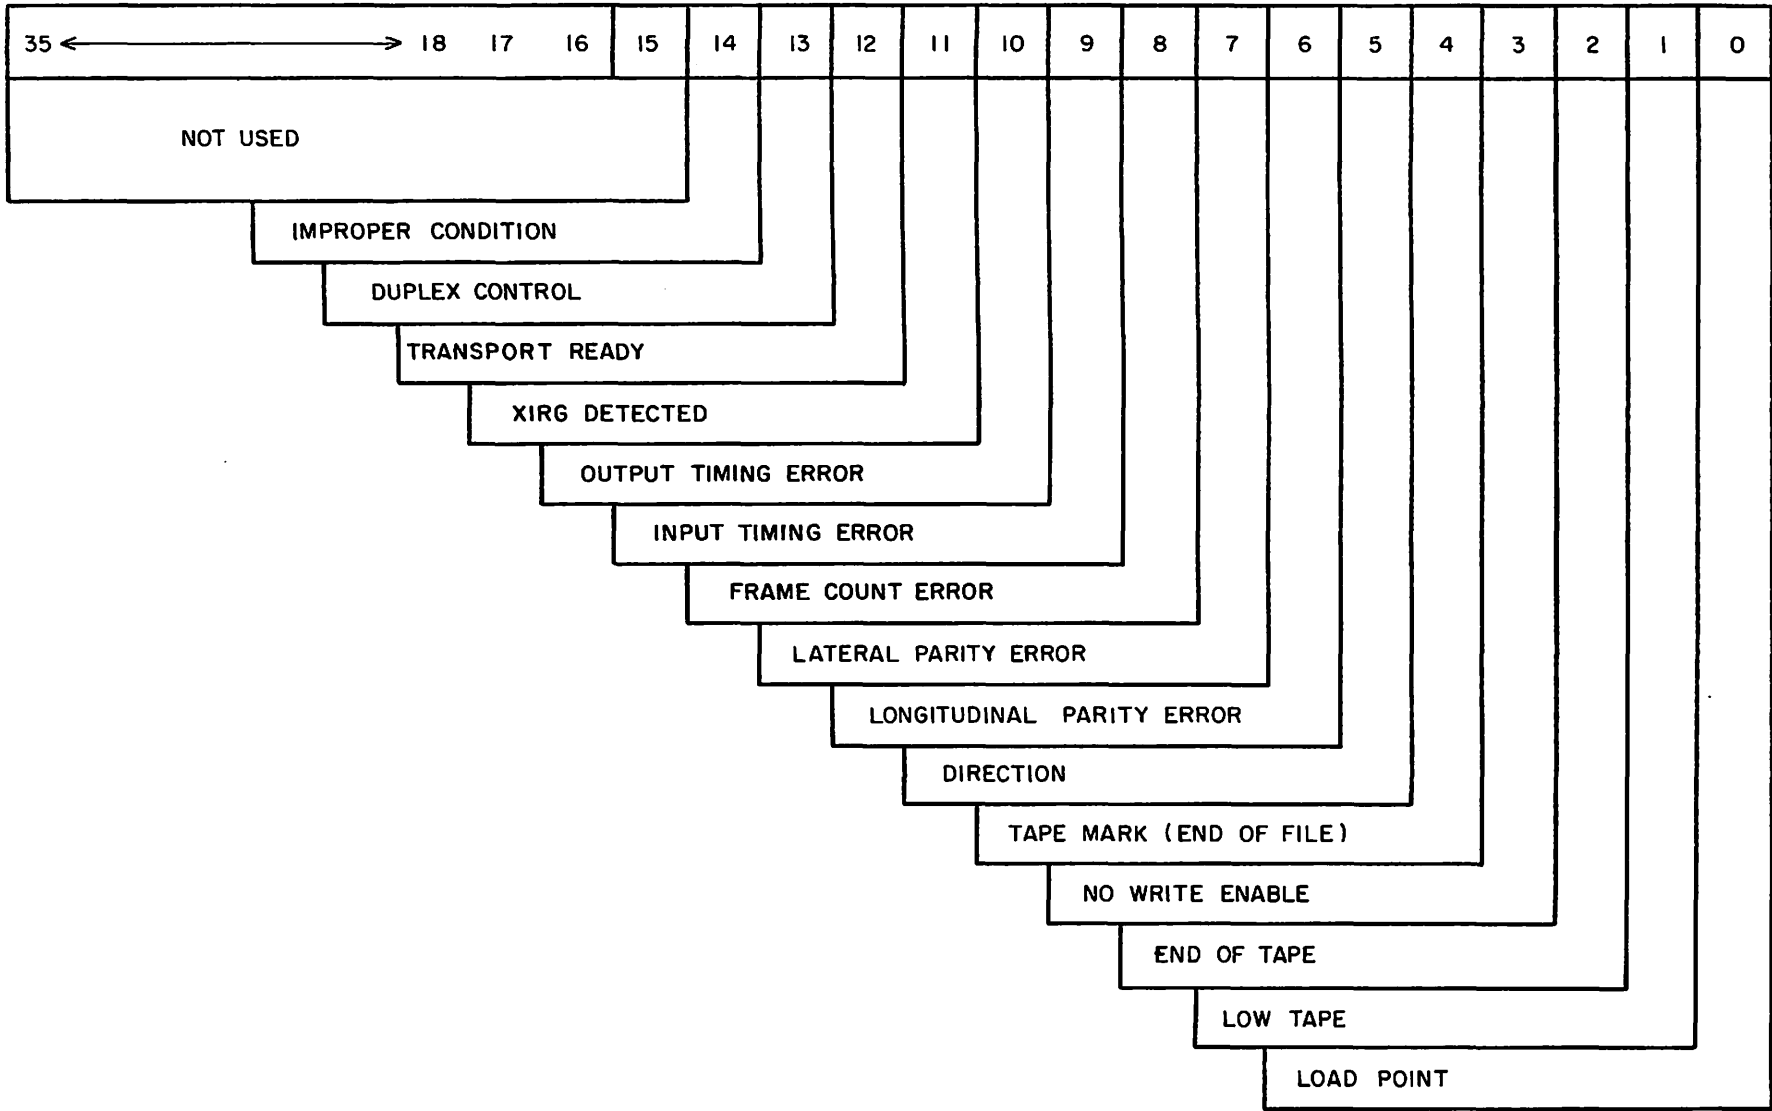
35 ⟷ 18 17 16 15 14 13 12 11 10 9 8 7 6 5 4 3 2 1 0

NOT USED

IMPROPER CONDITION

DUPLEX CONTROL

TRANSPORT READY

XIRG DETECTED

OUTPUT TIMING ERROR

INPUT TIMING ERROR

FRAME COUNT ERROR

LATERAL PARITY ERROR

LONGITUDINAL PARITY ERROR

DIRECTION

TAPE MARK (END OF FILE)

NO WRITE ENABLE

END OF TAPE

LOW TAPE

LOAD POINT